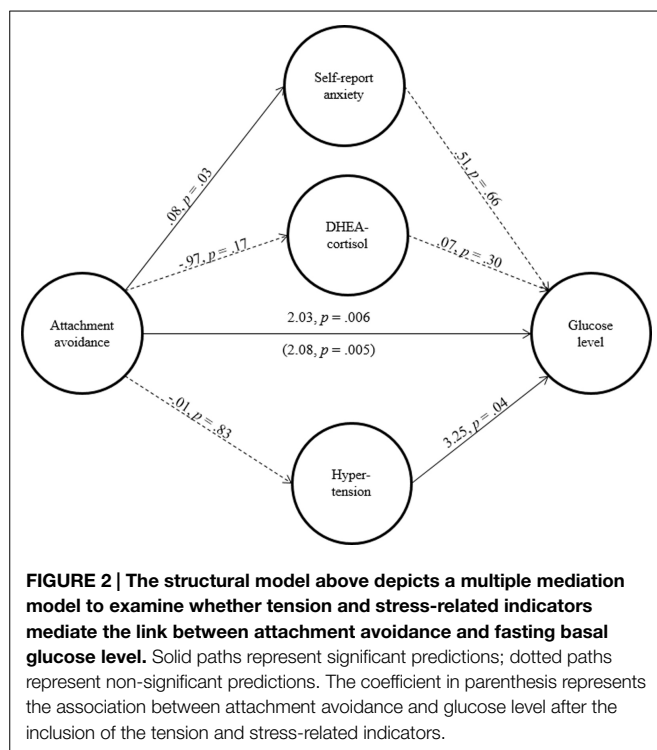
Self-report anxiety

DHEA-cortisol

Attachment avoidance

Glucose level

Hyper-tension

.08, $p$ = .03

-.97, $p$ = .17

-.51, $p$ = .66

.07, $p$ = .30

2.03, $p$ = .006

(2.08, $p$ = .005)

-.01, $p$ = .83

3.25, $p$ = .04

**FIGURE 2 | The structural model above depicts a multiple mediation model to examine whether tension and stress-related indicators mediate the link between attachment avoidance and fasting basal glucose level.** Solid paths represent significant predictions; dotted paths represent non-significant predictions. The coefficient in parenthesis represents the association between attachment avoidance and glucose level after the inclusion of the tension and stress-related indicators.